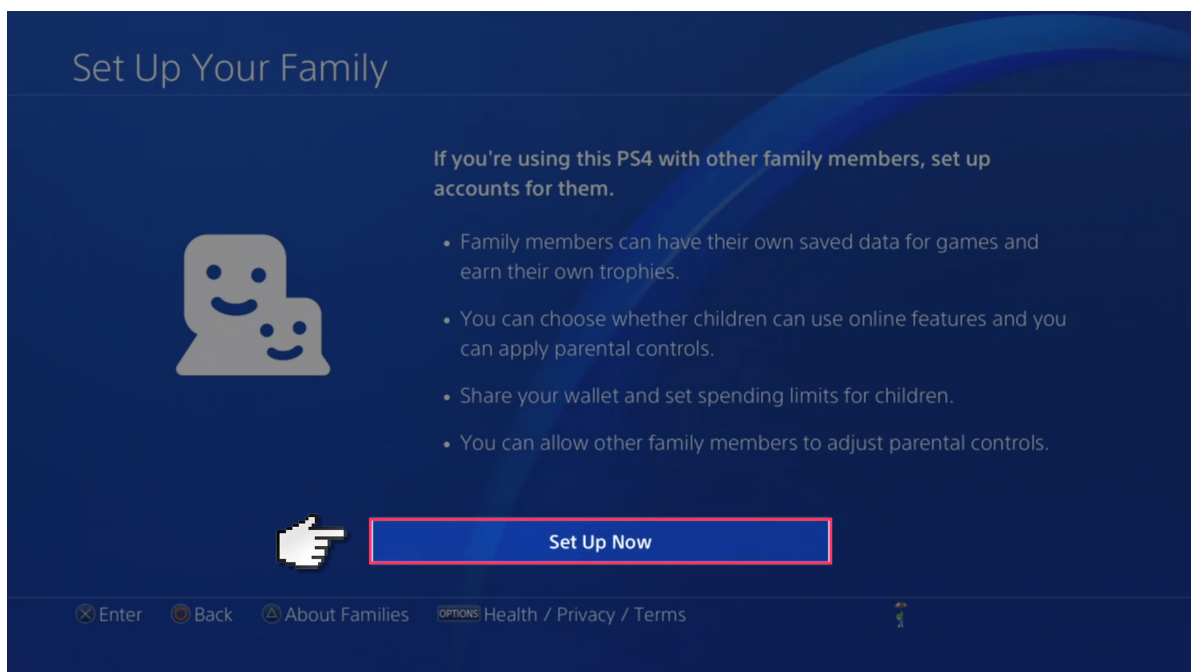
Set Up Your Family

If you're using this PS4 with other family members, set up accounts for them.

• Family members can have their own saved data for games and earn their own trophies.

• You can choose whether children can use online features and you can apply parental controls.

• Share your wallet and set spending limits for children.

• You can allow other family members to adjust parental controls.

Set Up Now

Enter Back About Families OPTIONS Health / Privacy / Terms